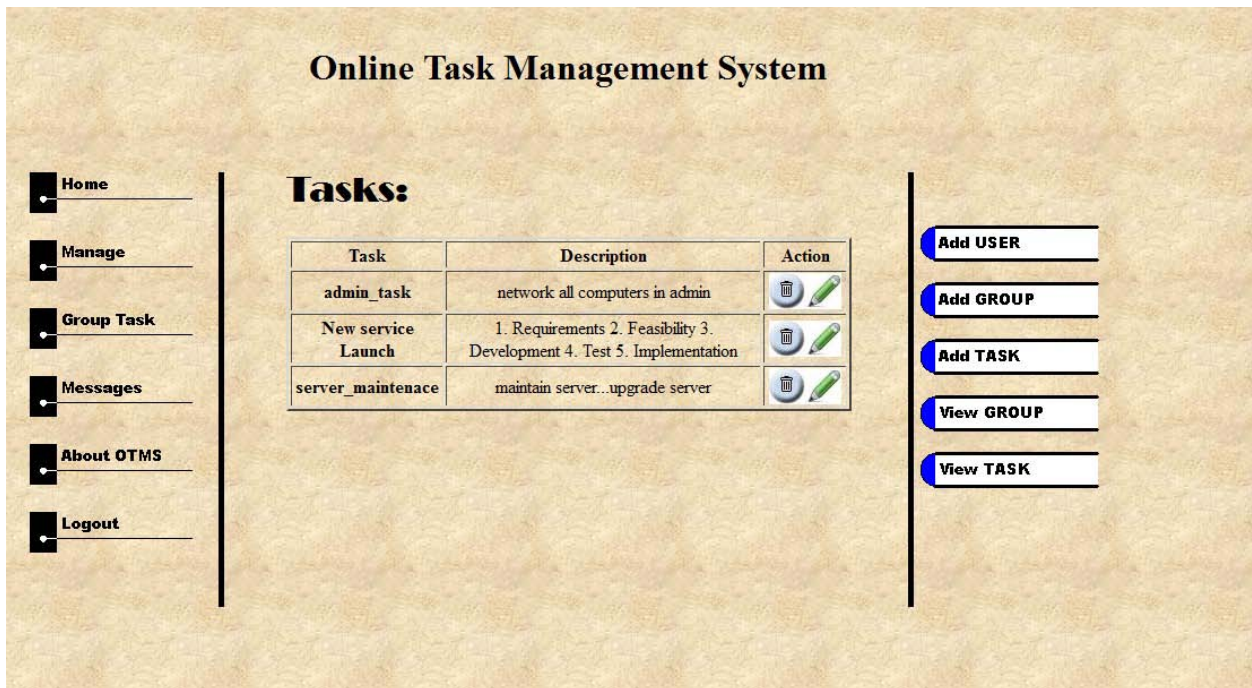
Online Task Management System

Home

Manage

Group Task

Messages

About OTMS

Logout

Tasks:

| Task | Description | Action |
|---|---|---|
| admin_task | network all computers in admin | |
| New service Launch | 1. Requirements 2. Feasibility 3. Development 4. Test 5. Implementation | |
| server_maintenace | maintain server...upgrade server | |

Add USER

Add GROUP

Add TASK

View GROUP

View TASK